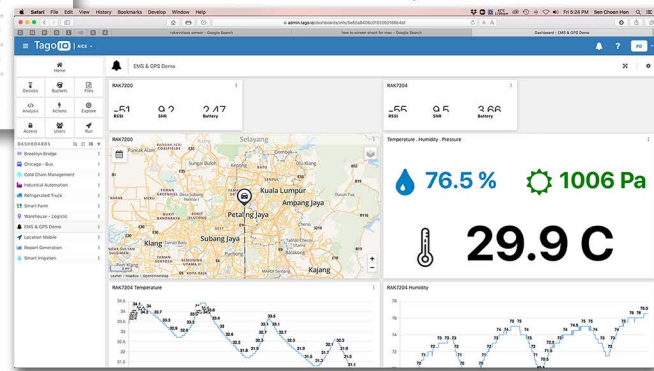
Safari File Edit View History Bookmarks Develop Window Help

Fri 5:24 PM Sen Cheen Hon

admin.tago.io/dashboards/info/5e8ba8408c0f95500148b4bf

ratecomes armor - Google Search | how to screen shoot for mac - Google Search | Dashboard - EMS & GPS Demo

Tago IO | KCE

Home
Devices Buckets Files
Analysis Actions Explore
Access Users Run

DASHBOARDS
Brooklyn Bridge
Chicago - Bus
Cold Chain Management
Industrial Automation
Refrigerated Truck
Smart Farm
Warehouse - Logistic
EMS & GPS Demo
Location Mobile
Report Generation
Smart Irrigation

EMS & GPS Demo

RAK7200
-51 RSSI
9.2 SNR
3.47 Battery

RAK7204
-55 RSSI
9.5 SNR
3.66 Battery

RAK7200
Selayang
Kuala Lumpur
Ampang Jaya
Petaling Jaya
Klang
Subang Jaya
Kajang

Temperature , Humidity , Pressure
76.5 %
1006 Pa
29.9 C

RAK7204 Temperature
34.5 34 33.5 33 32.5 32 31.5 31 30.5 30

RAK7204 Humidity
78 76 74 72 70